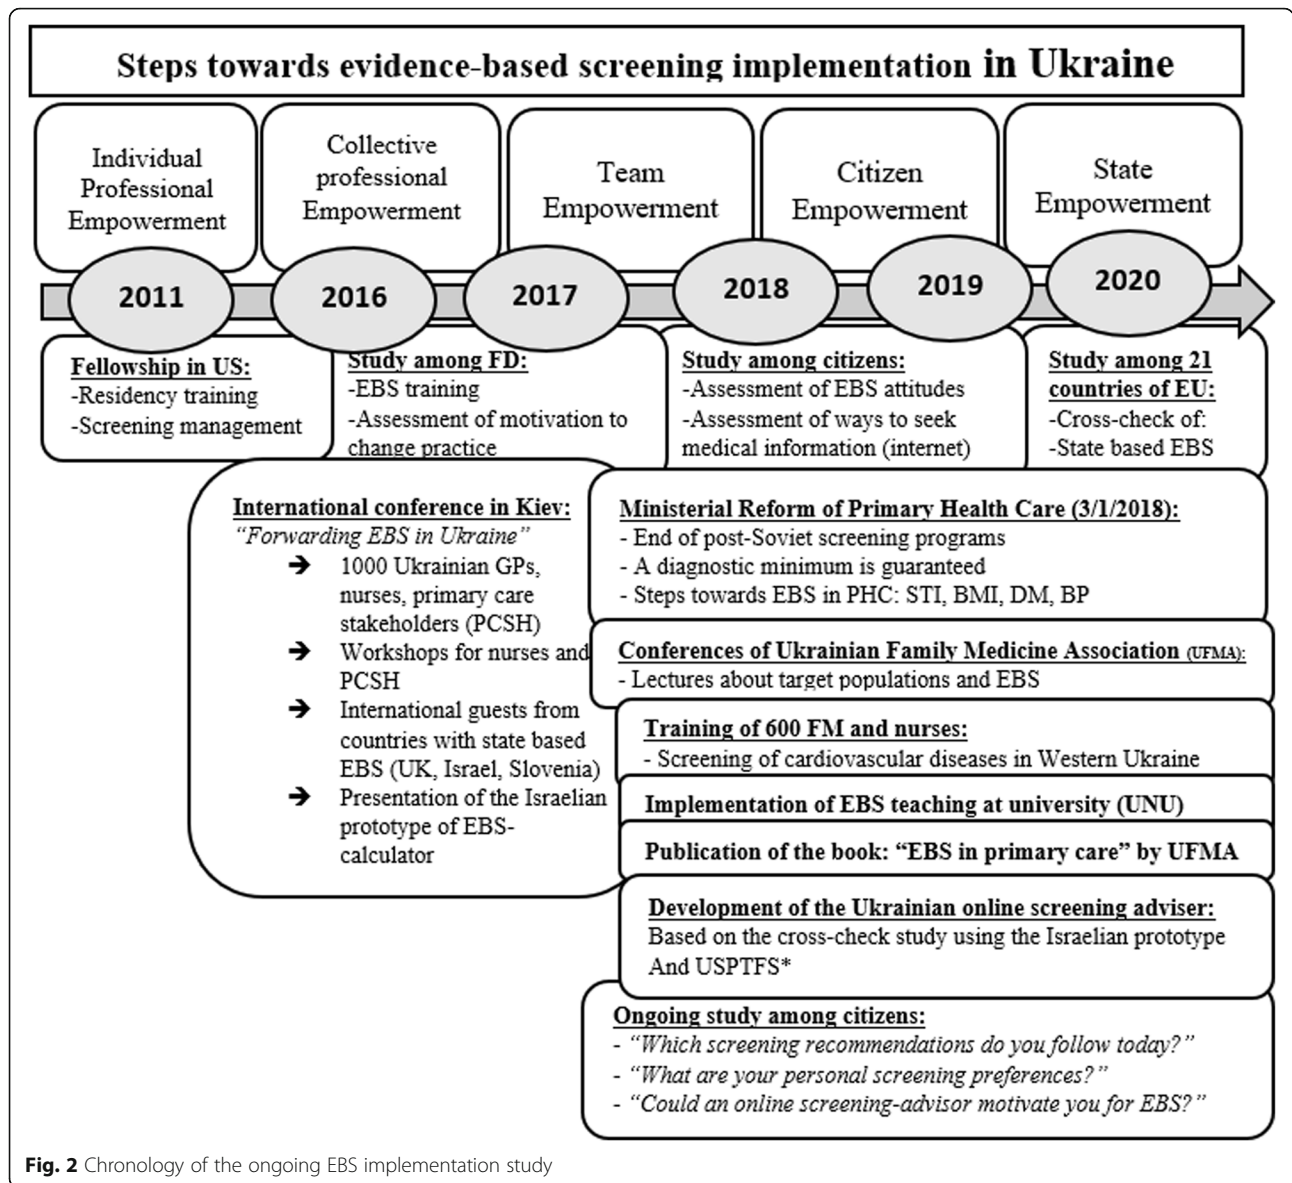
Steps towards evidence-based screening implementation in Ukraine

Individual Professional Empowerment

Collective professional Empowerment

Team Empowerment

Citizen Empowerment

State Empowerment

2011

2016

2017

2018

2019

2020

Fellowship in US:
-Residency training
-Screening management

Study among FD:
-EBS training
-Assessment of motivation to change practice

Study among citizens:
-Assessment of EBS attitudes
-Assessment of ways to seek medical information (internet)

Study among 21 countries of EU:
-Cross-check of:
-State based EBS

International conference in Kiev:
"Forwarding EBS in Ukraine"
➔ 1000 Ukrainian GPs, nurses, primary care stakeholders (PCSH)
➔ Workshops for nurses and PCSH
➔ International guests from countries with state based EBS (UK, Israel, Slovenia)
➔ Presentation of the Israelian prototype of EBS-calculator

Ministerial Reform of Primary Health Care (3/1/2018):
- End of post-Soviet screening programs
- A diagnostic minimum is guaranteed
- Steps towards EBS in PHC: STI, BMI, DM, BP

Conferences of Ukrainian Family Medicine Association (UFMA):
- Lectures about target populations and EBS

Training of 600 FM and nurses:
- Screening of cardiovascular diseases in Western Ukraine

Implementation of EBS teaching at university (UNU)

Publication of the book: "EBS in primary care" by UFMA

Development of the Ukrainian online screening adviser:
Based on the cross-check study using the Israelian prototype And USPTFS*

Ongoing study among citizens:
- "Which screening recommendations do you follow today?"
- "What are your personal screening preferences?"
- "Could an online screening-advisor motivate you for EBS?"

Fig. 2 Chronology of the ongoing EBS implementation study